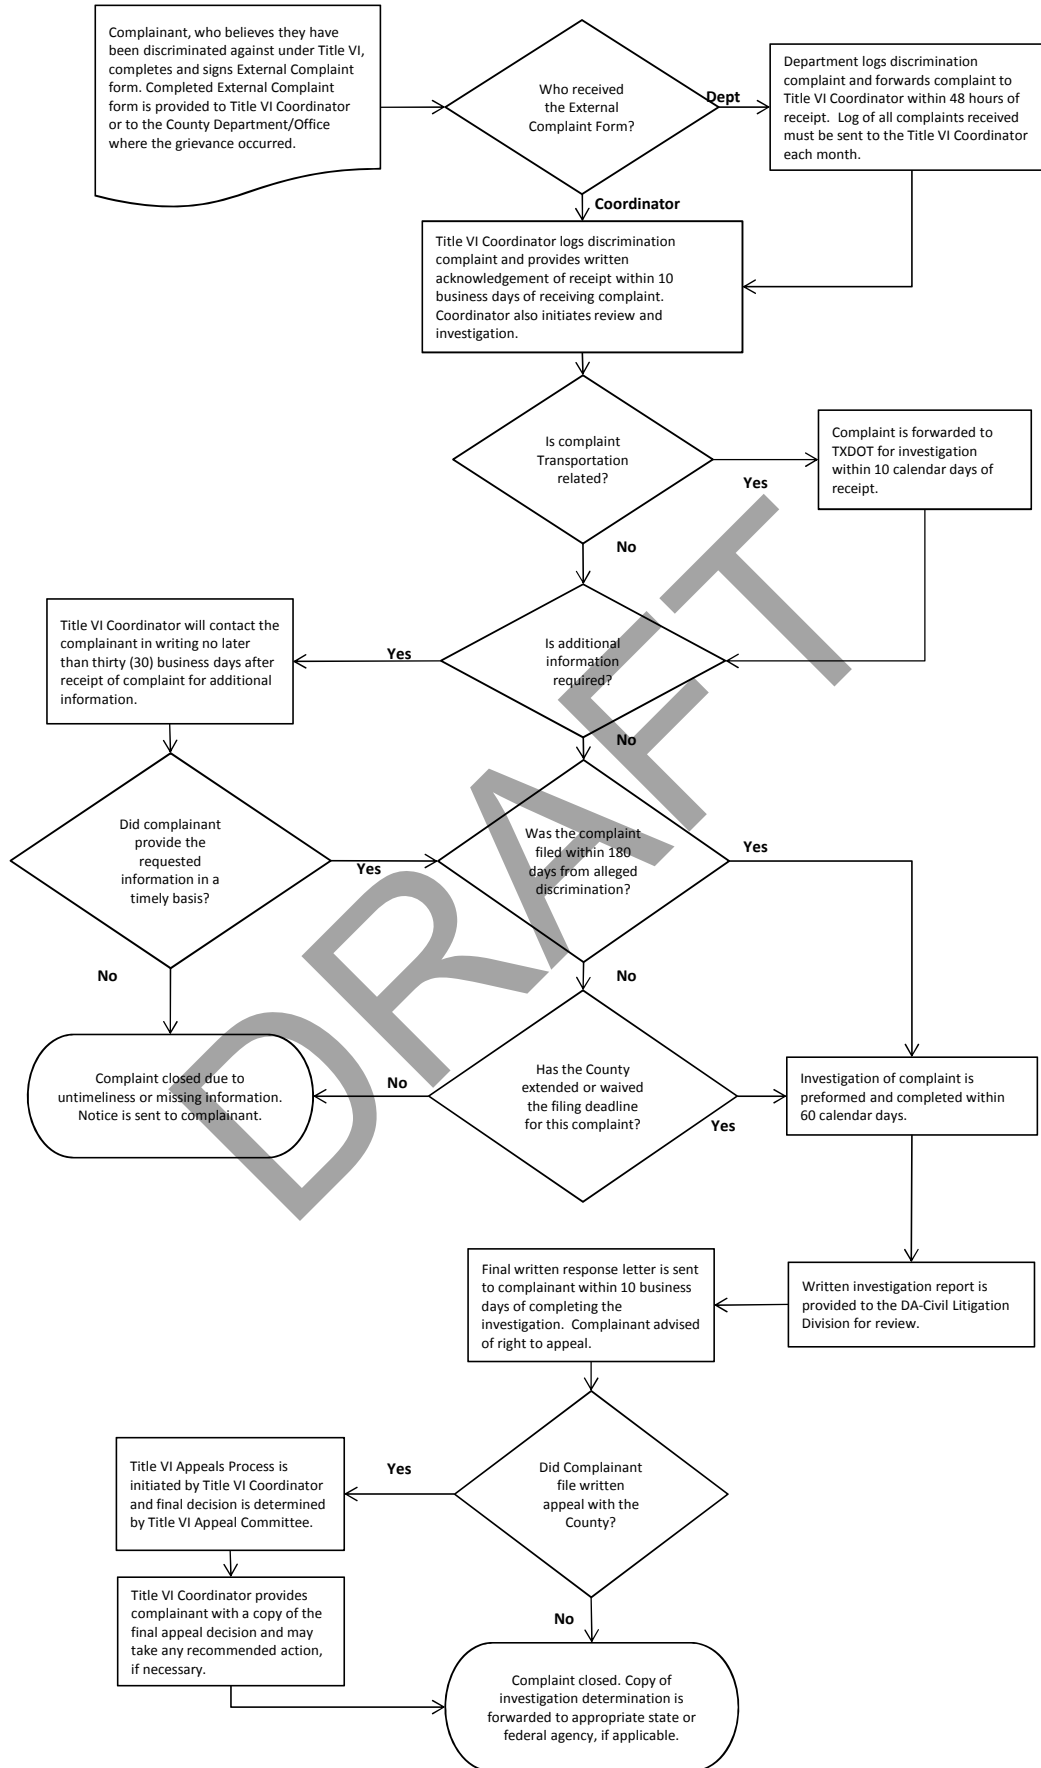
Complainant, who believes they have been discriminated against under Title VI, completes and signs External Complaint form. Completed External Complaint form is provided to Title VI Coordinator or to the County Department/Office where the grievance occurred.

Who received the External Complaint Form?

Dept

Department logs discrimination complaint and forwards complaint to Title VI Coordinator within 48 hours of receipt. Log of all complaints received must be sent to the Title VI Coordinator each month.

Coordinator

Title VI Coordinator logs discrimination complaint and provides written acknowledgement of receipt within 10 business days of receiving complaint. Coordinator also initiates review and investigation.

Is complaint Transportation related?

Yes

Complaint is forwarded to TXDOT for investigation within 10 calendar days of receipt.

No

Title VI Coordinator will contact the complainant in writing no later than thirty (30) business days after receipt of complaint for additional information.

Yes

Is additional information required?

No

Did complainant provide the requested information in a timely basis?

Yes

Was the complaint filed within 180 days from alleged discrimination?

Yes

No

No

Complaint closed due to untimeliness or missing information. Notice is sent to complainant.

No

Has the County extended or waived the filing deadline for this complaint?

Yes

Investigation of complaint is preformed and completed within 60 calendar days.

DRAFT

Final written response letter is sent to complainant within 10 business days of completing the investigation. Complainant advised of right to appeal.

Written investigation report is provided to the DA-Civil Litigation Division for review.

Title VI Appeals Process is initiated by Title VI Coordinator and final decision is determined by Title VI Appeal Committee.

Yes

Did Complainant file written appeal with the County?

Title VI Coordinator provides complainant with a copy of the final appeal decision and may take any recommended action, if necessary.

No

Complaint closed. Copy of investigation determination is forwarded to appropriate state or federal agency, if applicable.